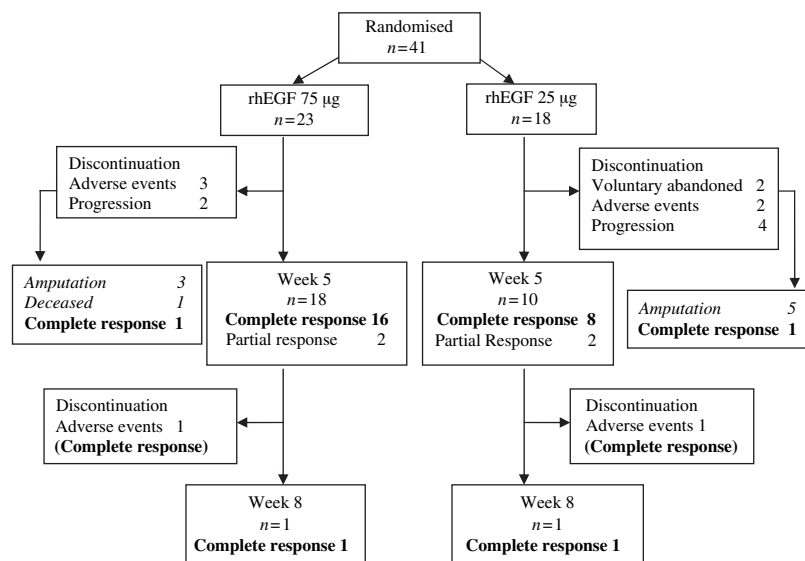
Randomised
$n=41$

rhEGF 75 μg
$n=23$

rhEGF 25 μg
$n=18$

Discontinuation
Adverse events 3
Progression 2

Discontinuation
Voluntary abandoned 2
Adverse events 2
Progression 4

*Amputation 3*
*Deceased 1*
**Complete response 1**

Week 5
$n=18$
**Complete response 16**
Partial response 2

Week 5
$n=10$
**Complete response 8**
Partial Response 2

*Amputation 5*
**Complete response 1**

Discontinuation
Adverse events 1
**(Complete response)**

Discontinuation
Adverse events 1
**(Complete response)**

Week 8
$n=1$
**Complete response 1**

Week 8
$n=1$
**Complete response 1**